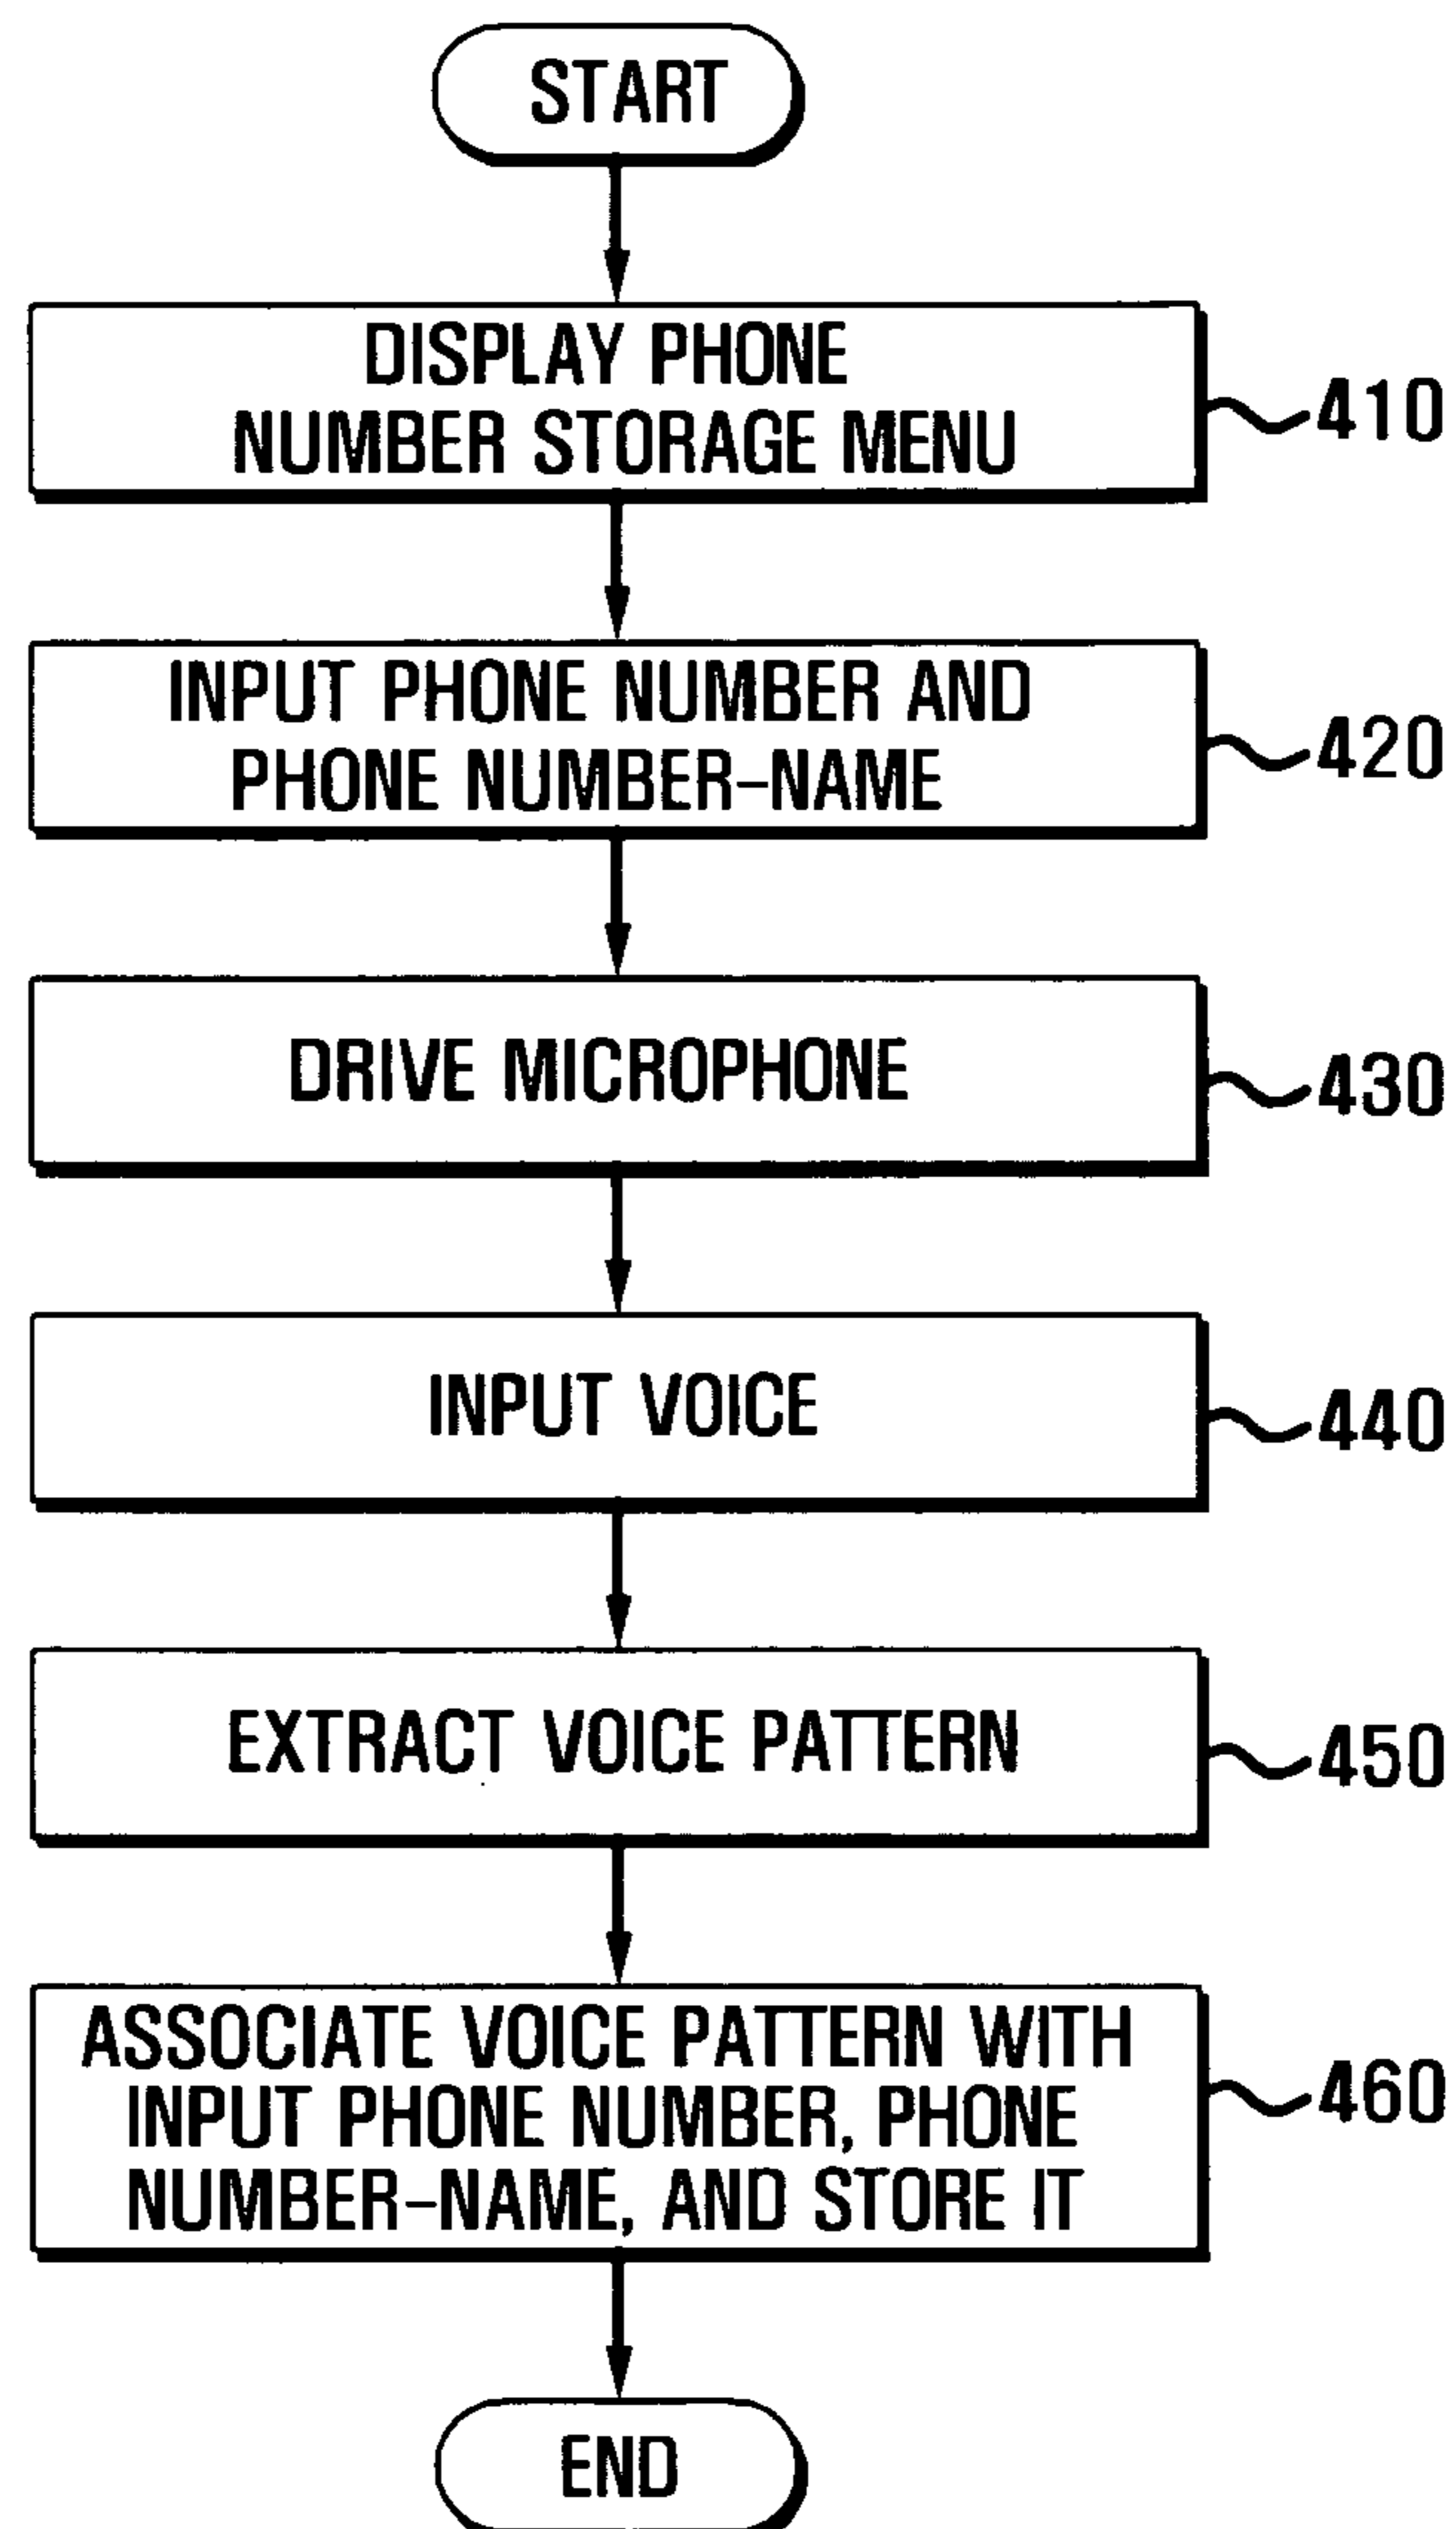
START

DISPLAY PHONE NUMBER STORAGE MENU

410

INPUT PHONE NUMBER AND PHONE NUMBER-NAME

420

DRIVE MICROPHONE

430

INPUT VOICE

440

EXTRACT VOICE PATTERN

450

ASSOCIATE VOICE PATTERN WITH INPUT PHONE NUMBER, PHONE NUMBER-NAME, AND STORE IT

460

END